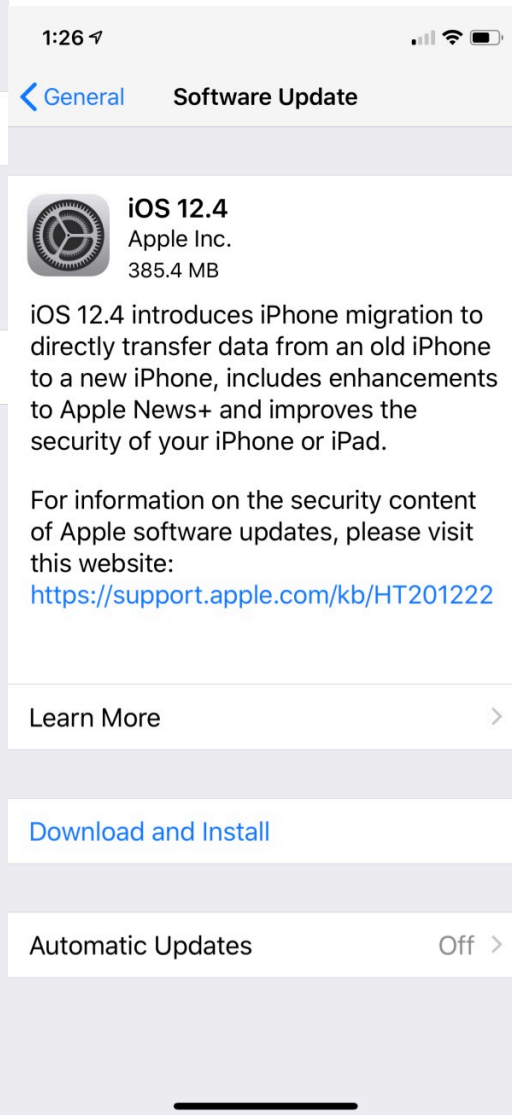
1:26

General Software Update

iOS 12.4
Apple Inc.
385.4 MB

iOS 12.4 introduces iPhone migration to directly transfer data from an old iPhone to a new iPhone, includes enhancements to Apple News+ and improves the security of your iPhone or iPad.

For information on the security content of Apple software updates, please visit this website:
https://support.apple.com/kb/HT201222

Learn More

Download and Install

Automatic Updates Off